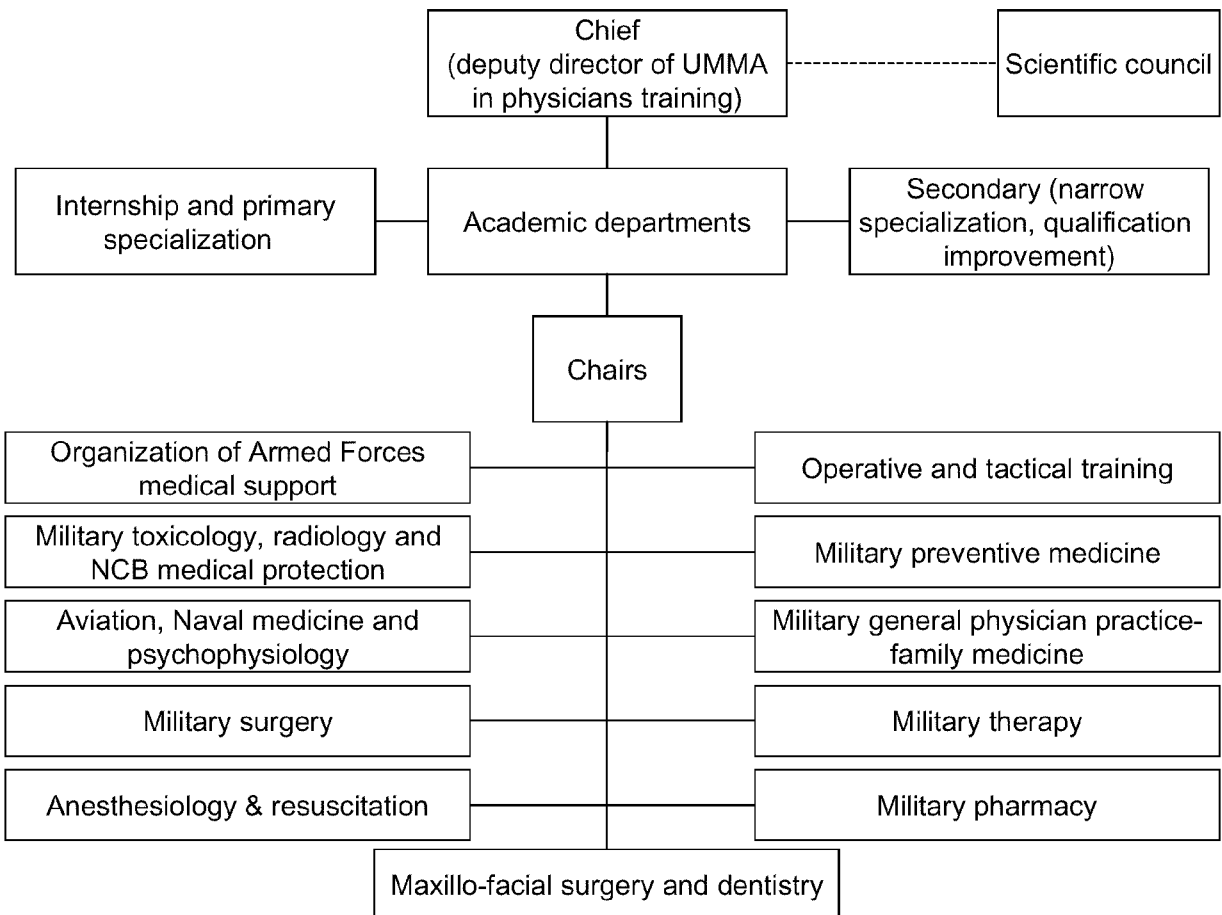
Chief
(deputy director of UMMA in physicians training)

Scientific council

Internship and primary specialization

Academic departments

Secondary (narrow specialization, qualification improvement)

Chairs

Organization of Armed Forces medical support

Operative and tactical training

Military toxicology, radiology and NCB medical protection

Military preventive medicine

Aviation, Naval medicine and psychophysiology

Military general physician practice-family medicine

Military surgery

Military therapy

Anesthesiology & resuscitation

Military pharmacy

Maxillo-facial surgery and dentistry